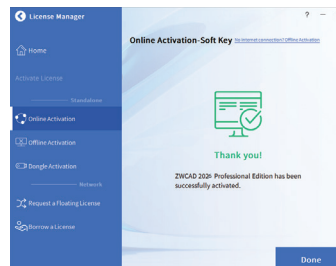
License Manager

? —

Home

Activate License

Standalone

Online Activation

Offline Activation

Dongle Activation

Network

Request a Floating License

Borrow a License

Online Activation-Soft Key No internet connection? Offline Activation

Thank you!

ZWCAD 2026 Professional Edition has been successfully activated.

Done